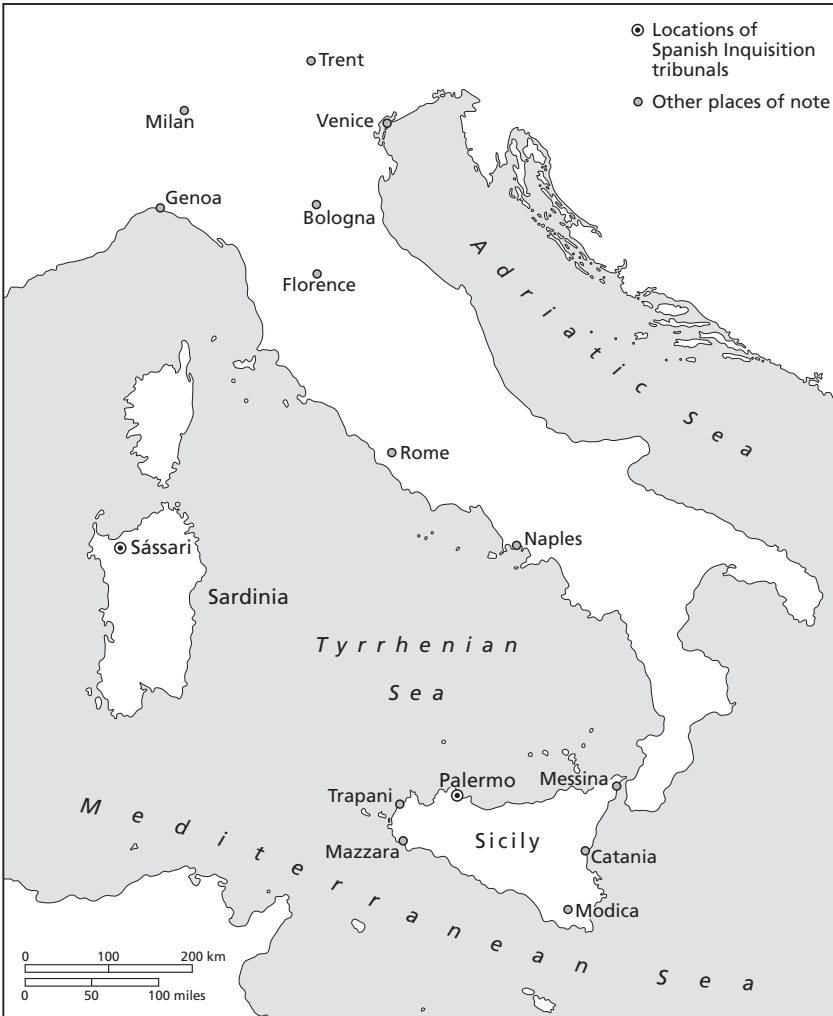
Locations of Spanish Inquisition tribunals

Other places of note

Trent

Milan

Venice

Genoa

Bologna

Florence

Adriatic Sea

Rome

Sássari

Naples

Sardinia

Tyrrhenian Sea

Trapani

Palermo

Messina

Mediterranean Sea

Mazzara

Sicily

Catania

Modica

0 100 200 km

0 50 100 miles